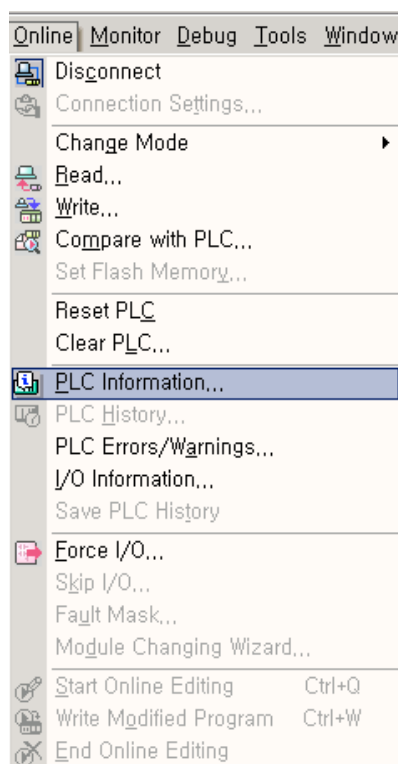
Online Monitor Debug Tools Window

Disconnect
Connection Settings...
Change Mode
Read...
Write...
Compare with PLC...
Set Flash Memory...
Reset PLC
Clear PLC...
PLC Information...
PLC History...
PLC Errors/Warnings...
I/O Information...
Save PLC History
Force I/O...
Skip I/O...
Fault Mask...
Module Changing Wizard...
Start Online Editing Ctrl+Q
Write Modified Program Ctrl+W
End Online Editing